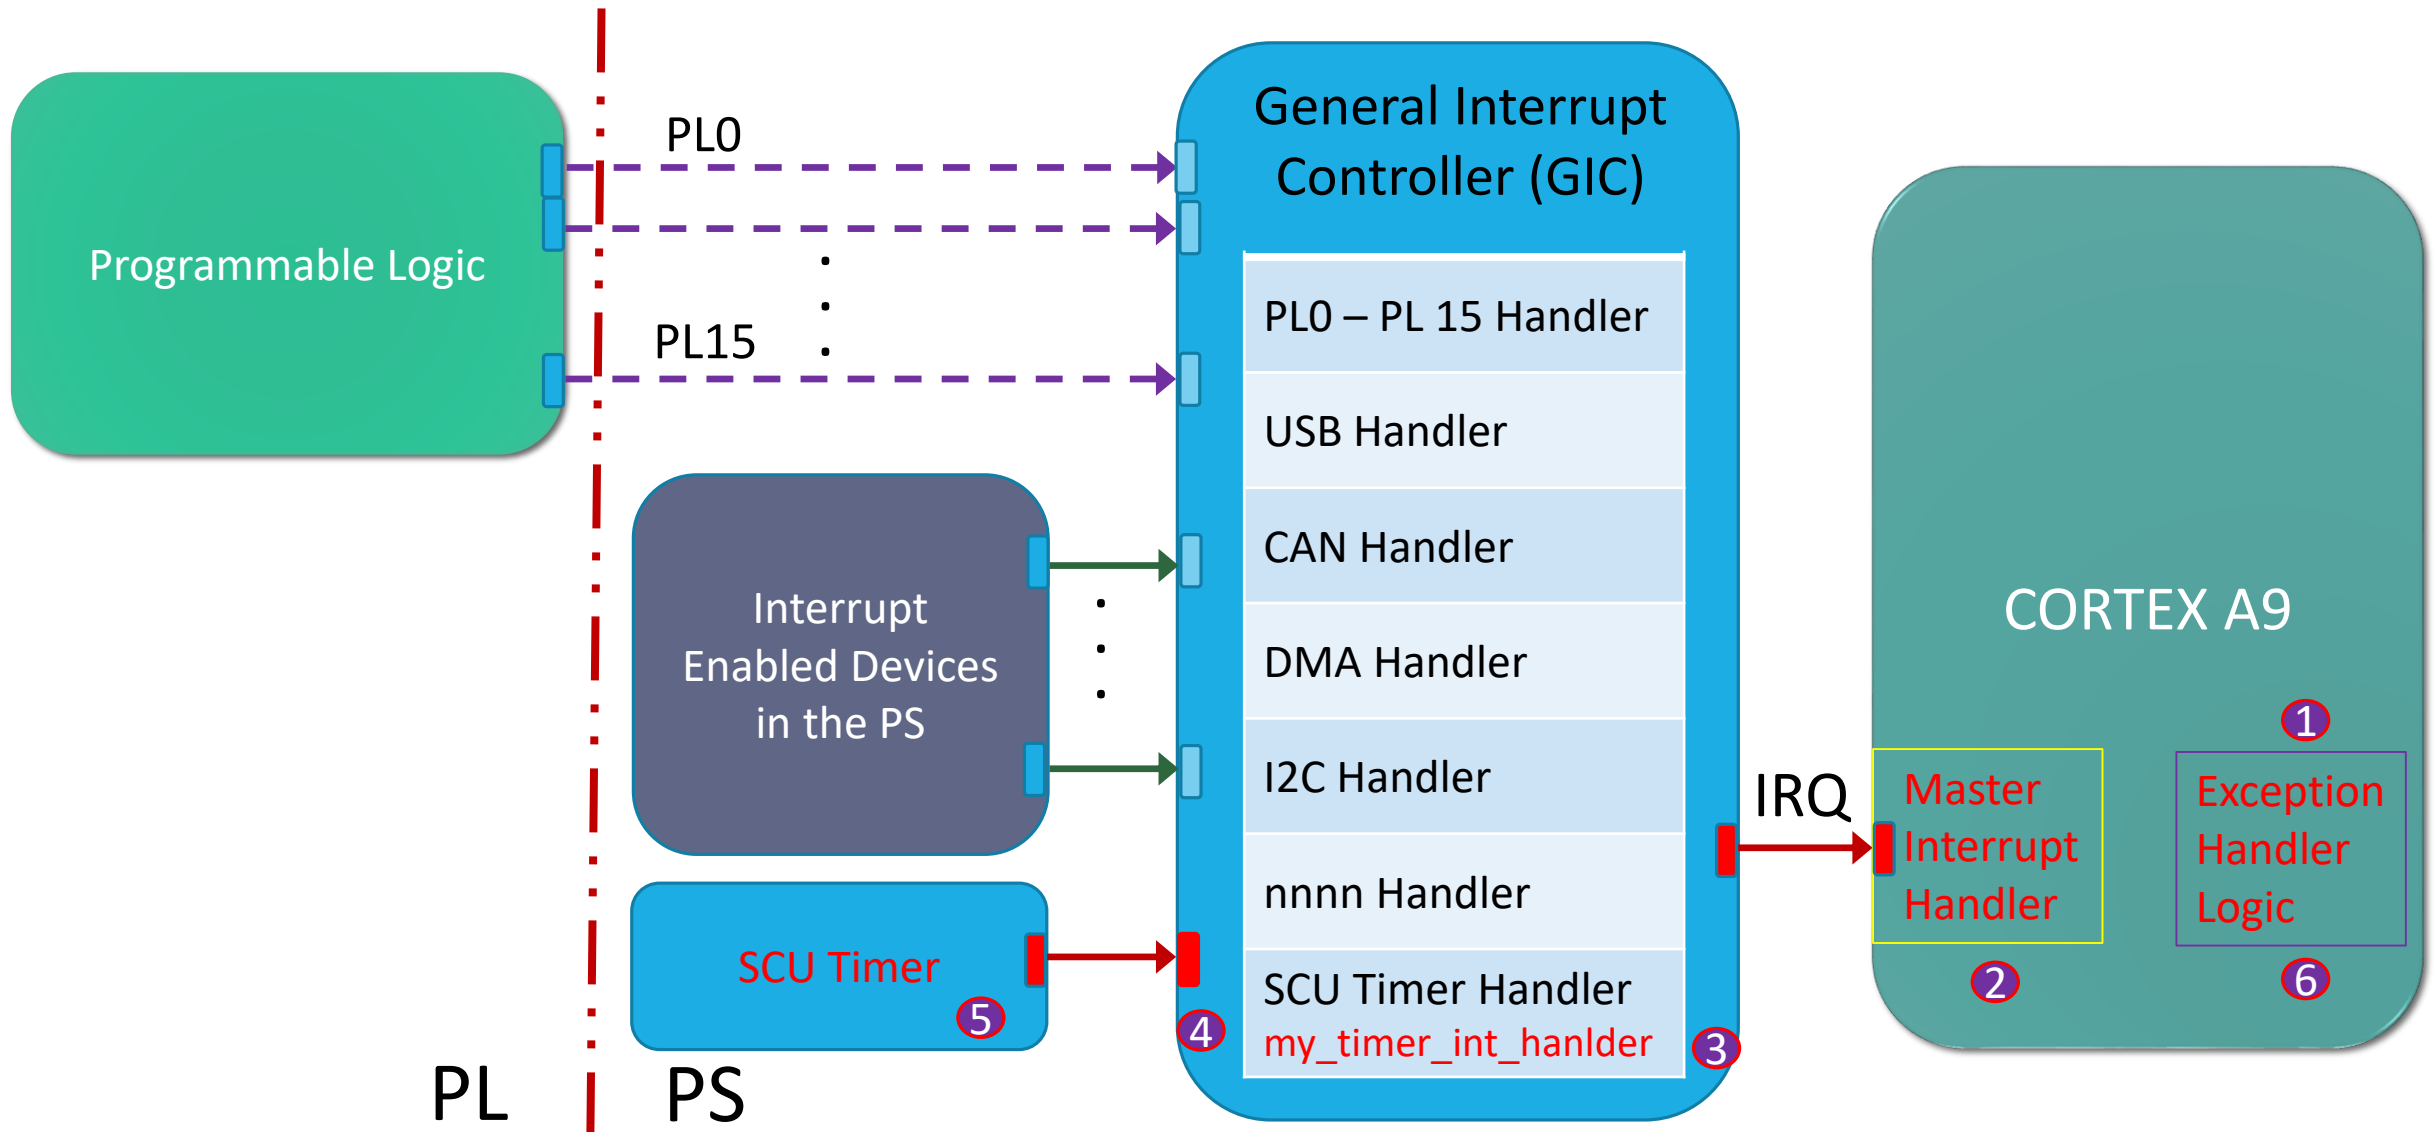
Programmable Logic

PL0

PL15

Interrupt Enabled Devices in the PS

SCU Timer

5

PL

PS

General Interrupt Controller (GIC)

| PL0 – PL 15 Handler |
|---|
| USB Handler |
| CAN Handler |
| DMA Handler |
| I2C Handler |
| nnnn Handler |
| SCU Timer Handler my_timer_int_hanlder |

4

3

IRQ

CORTEX A9

1

Master Interrupt Handler

2

Exception Handler Logic

6